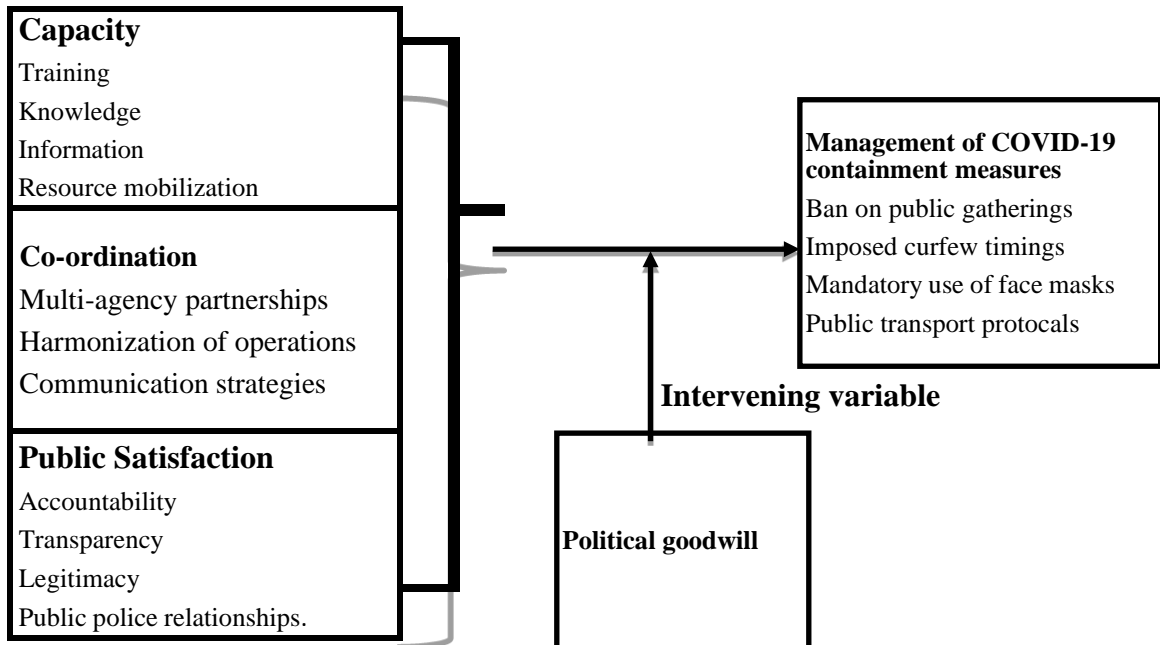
**Capacity**
Training
Knowledge
Information
Resource mobilization

**Co-ordination**
Multi-agency partnerships
Harmonization of operations
Communication strategies

**Public Satisfaction**
Accountability
Transparency
Legitimacy
Public police relationships.

**Management of COVID-19 containment measures**
Ban on public gatherings
Imposed curfew timings
Mandatory use of face masks
Public transport protocals

**Intervening variable**

**Political goodwill**